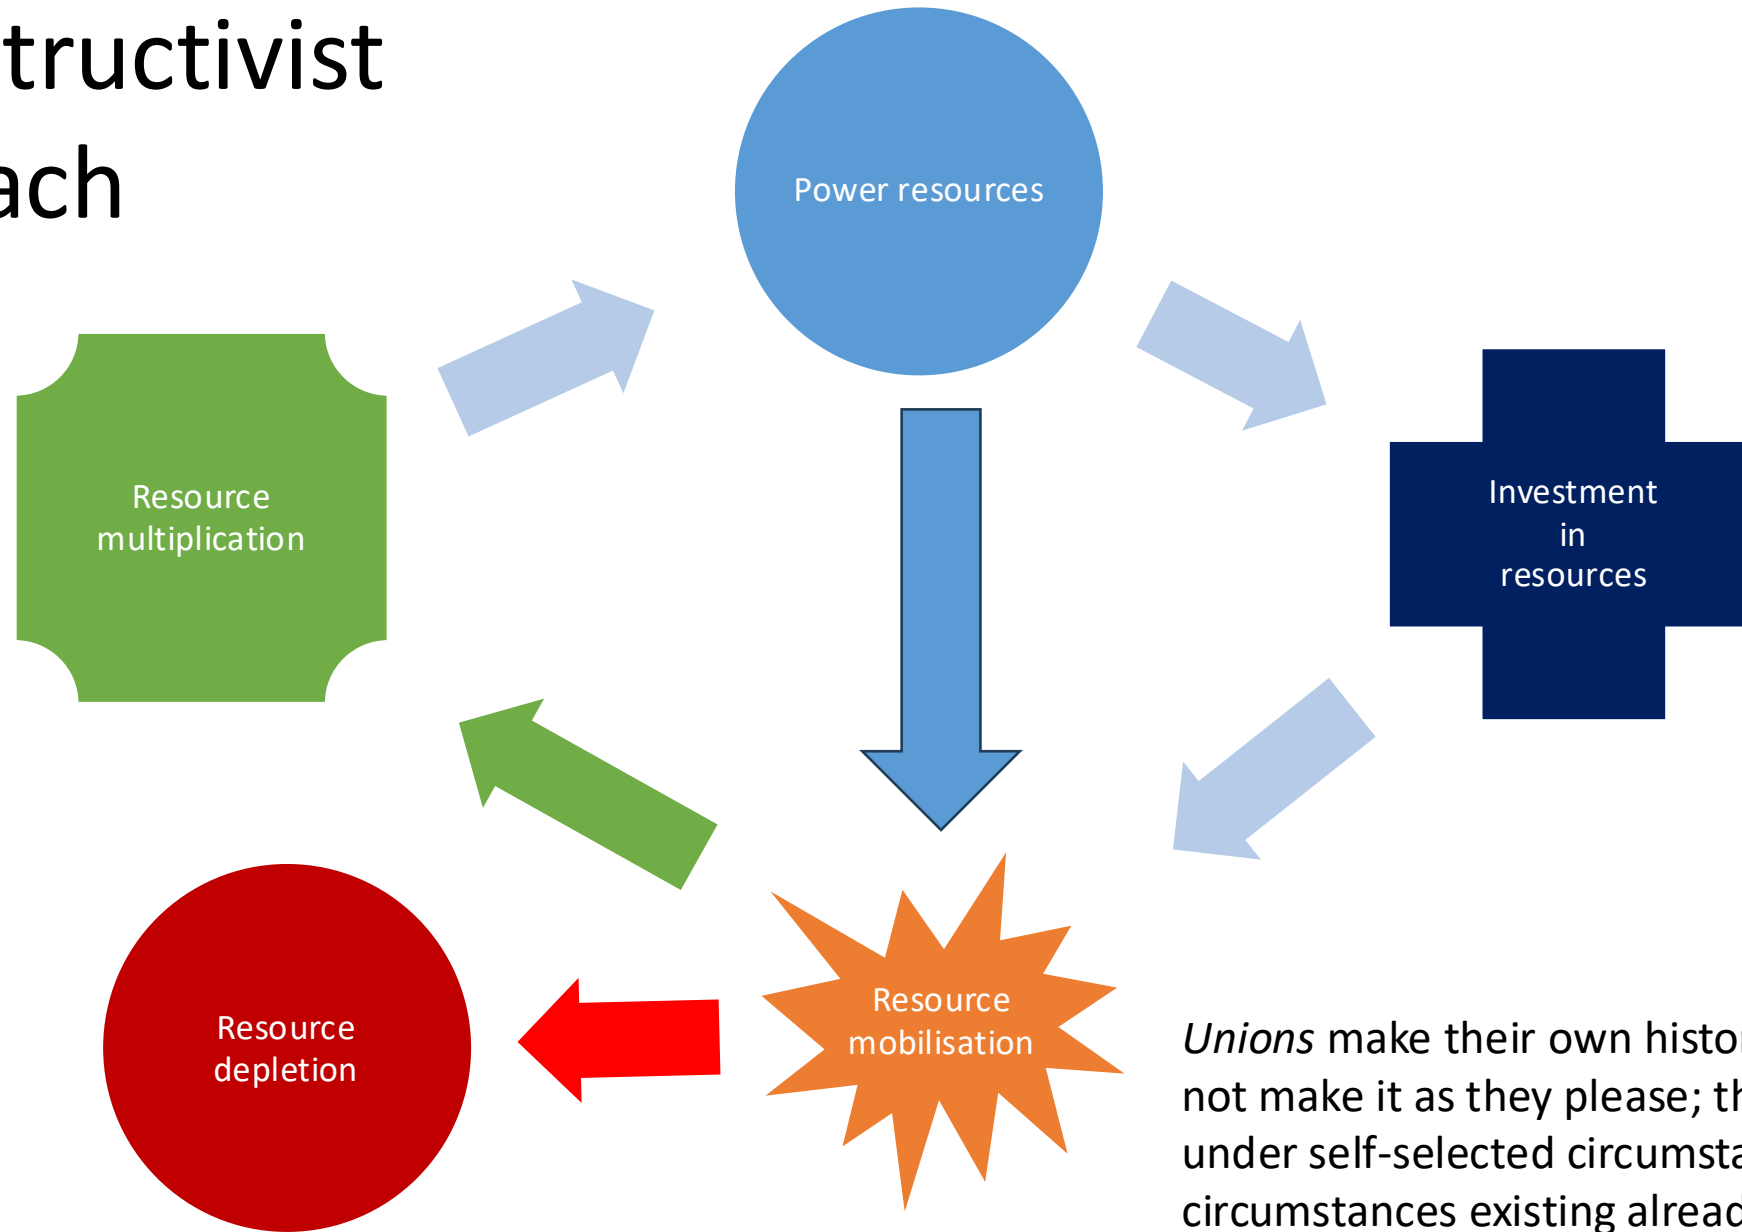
tructivist
ach

Power resources

Resource multiplication

Investment in resources

Resource mobilisation

Resource depletion

*Unions* make their own histo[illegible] not make it as they please; th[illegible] under self-selected circumsta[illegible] circumstances existing alread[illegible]